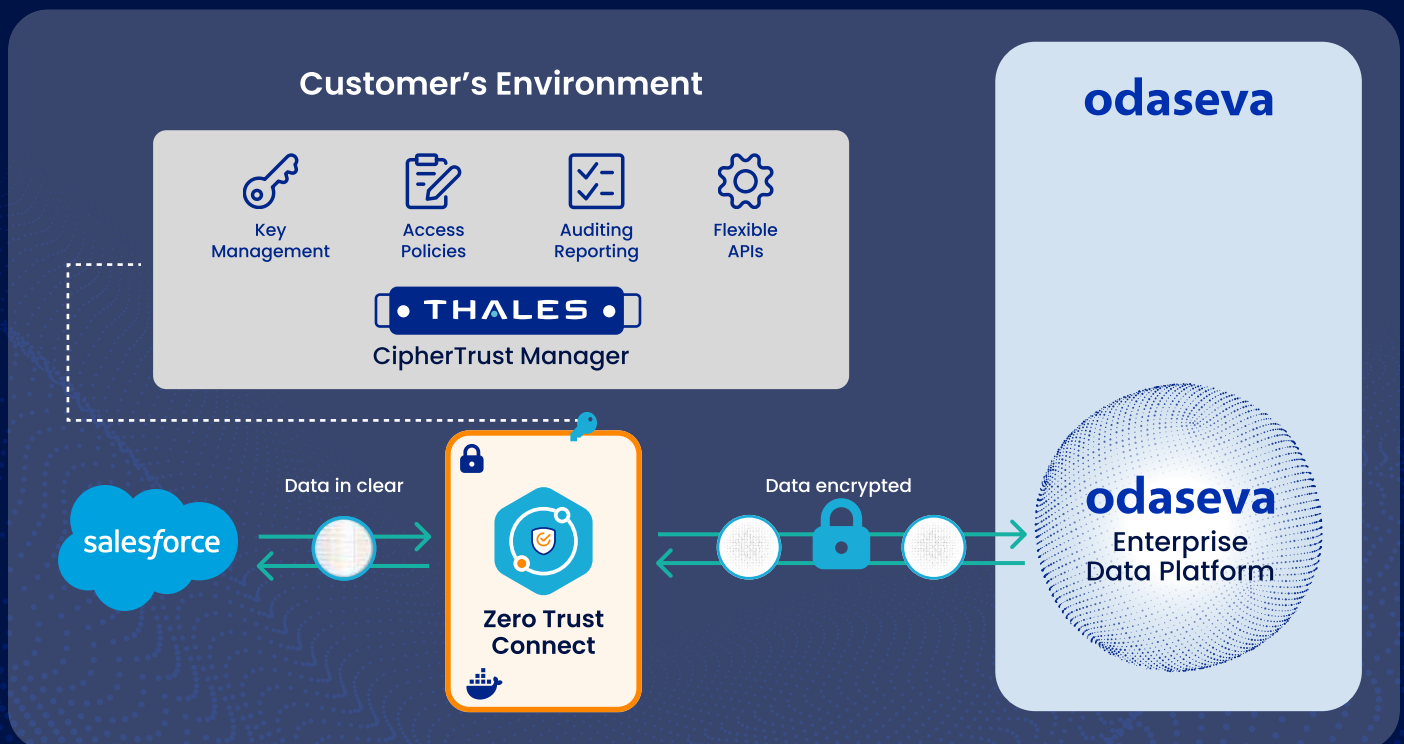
Customer’s Environment

Key Management

Access Policies

Auditing Reporting

Flexible APIs

THALES

CipherTrust Manager

odaseva

salesforce

Data in clear

Zero Trust Connect

Data encrypted

odaseva

Enterprise Data Platform